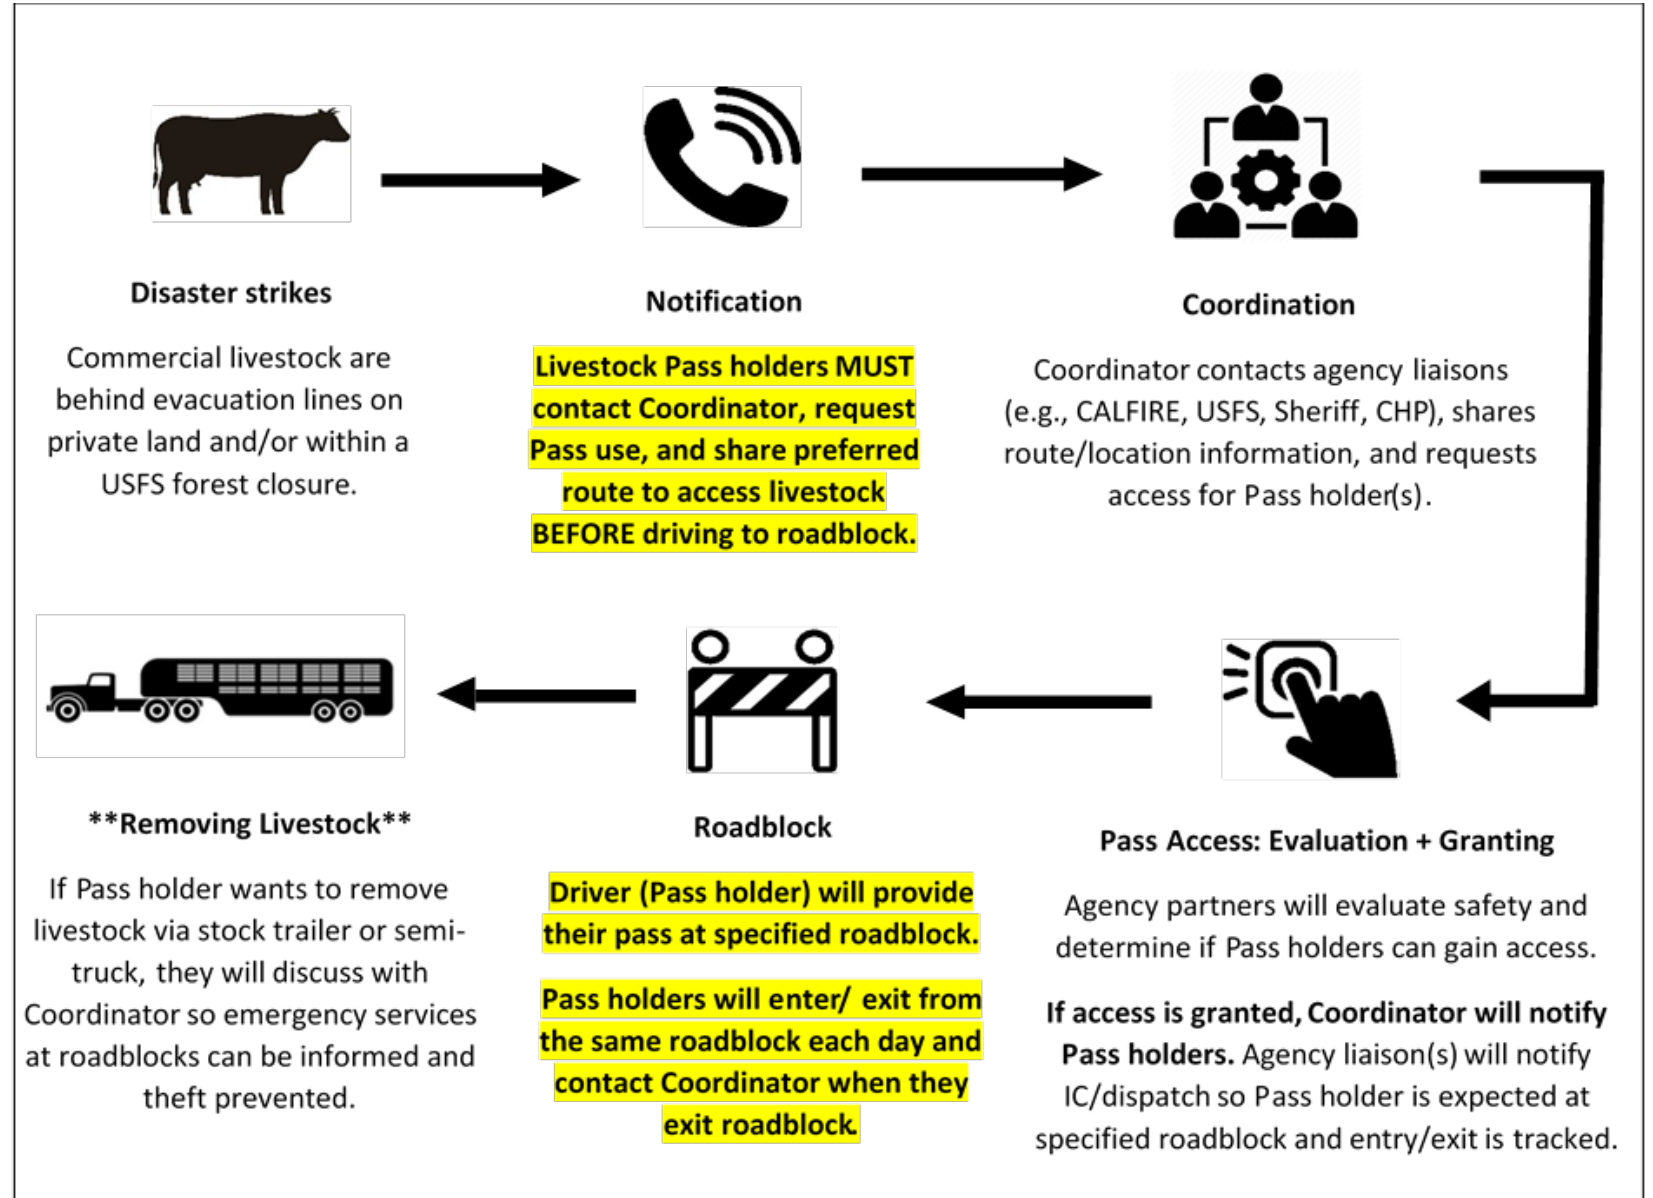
Disaster strikes

Commercial livestock are behind evacuation lines on private land and/or within a USFS forest closure.

Notification

Livestock Pass holders MUST contact Coordinator, request Pass use, and share preferred route to access livestock BEFORE driving to roadblock.

Coordination

Coordinator contacts agency liaisons (e.g., CALFIRE, USFS, Sheriff, CHP), shares route/location information, and requests access for Pass holder(s).

**Removing Livestock**

If Pass holder wants to remove livestock via stock trailer or semi-truck, they will discuss with Coordinator so emergency services at roadblocks can be informed and theft prevented.

Roadblock

Driver (Pass holder) will provide their pass at specified roadblock.

Pass holders will enter/ exit from the same roadblock each day and contact Coordinator when they exit roadblock.

Pass Access: Evaluation + Granting

Agency partners will evaluate safety and determine if Pass holders can gain access.

If access is granted, Coordinator will notify Pass holders. Agency liaison(s) will notify IC/dispatch so Pass holder is expected at specified roadblock and entry/exit is tracked.